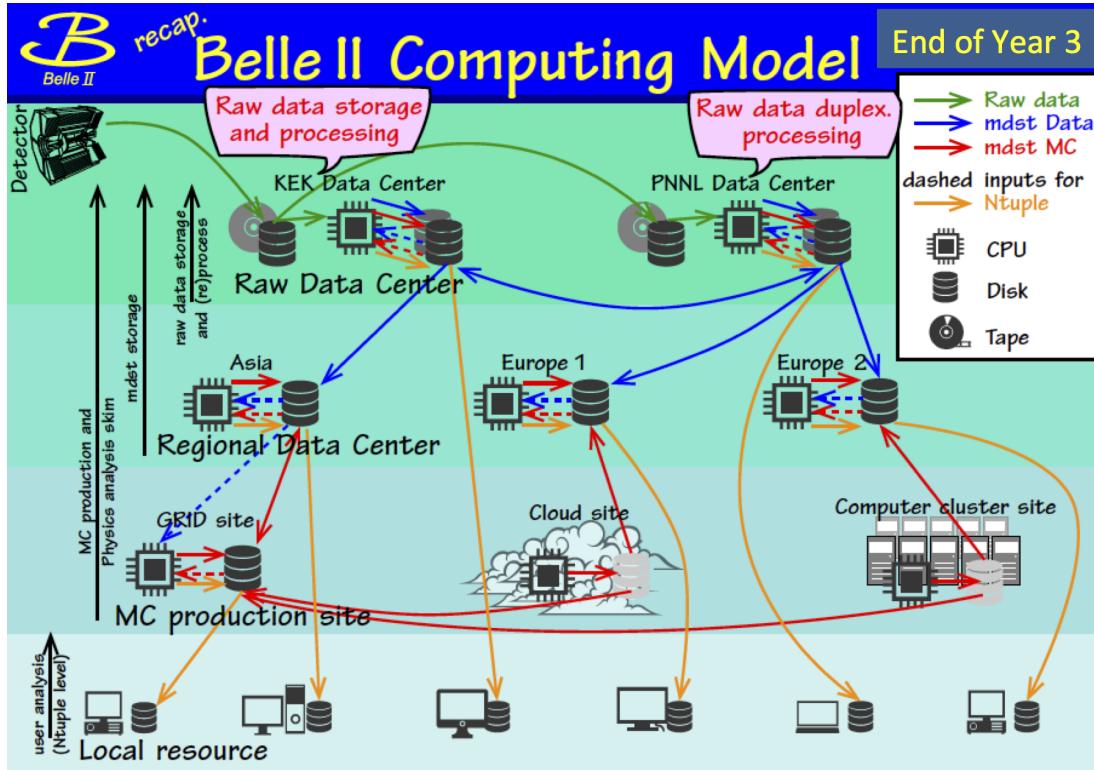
Belle II

recap.

Belle II Computing Model

End of Year 3

Raw data storage and processing

Raw data duplex. processing

Raw data
mdst Data
mdst MC
dashed inputs for
Ntuple

CPU
Disk
Tape

Detector

KEK Data Center

PNNL Data Center

Raw Data Center

raw data storage and (re)process

mdst storage

MC production and Physics analysis skim

Asia

Europe 1

Europe 2

Regional Data Center

GRID site

Cloud site

Computer cluster site

MC production site

user analysis (Ntuple level)

Local resource